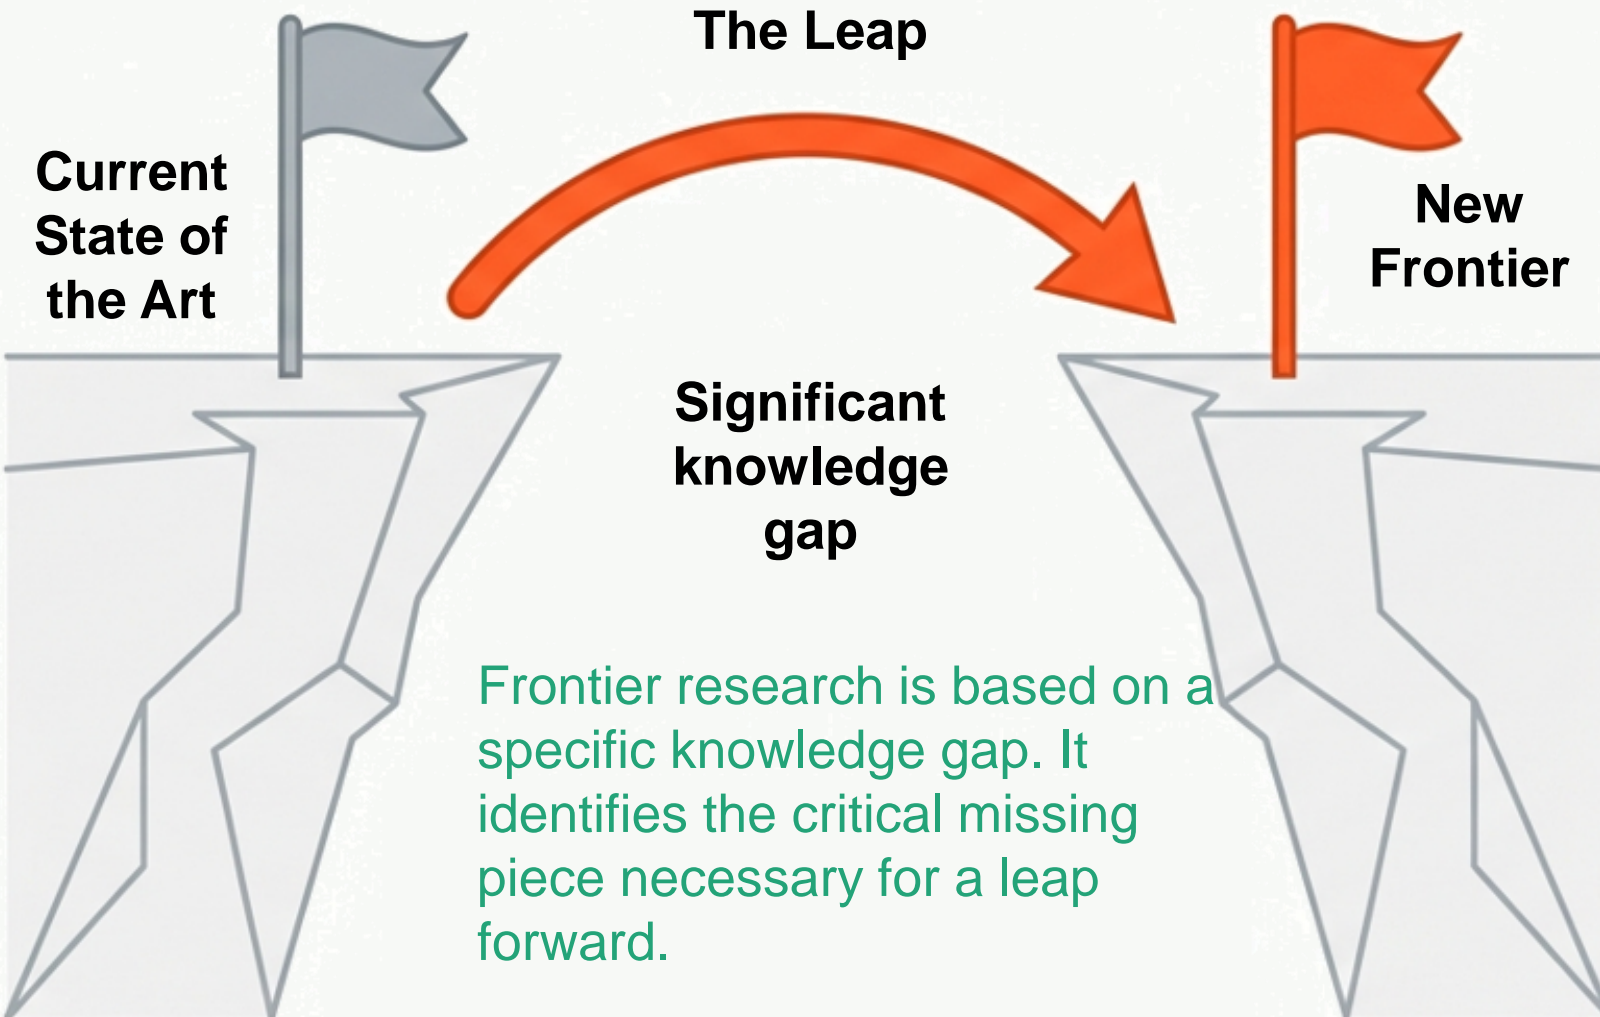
The Leap

Current State of the Art

New Frontier

Significant knowledge gap

Frontier research is based on a specific knowledge gap. It identifies the critical missing piece necessary for a leap forward.